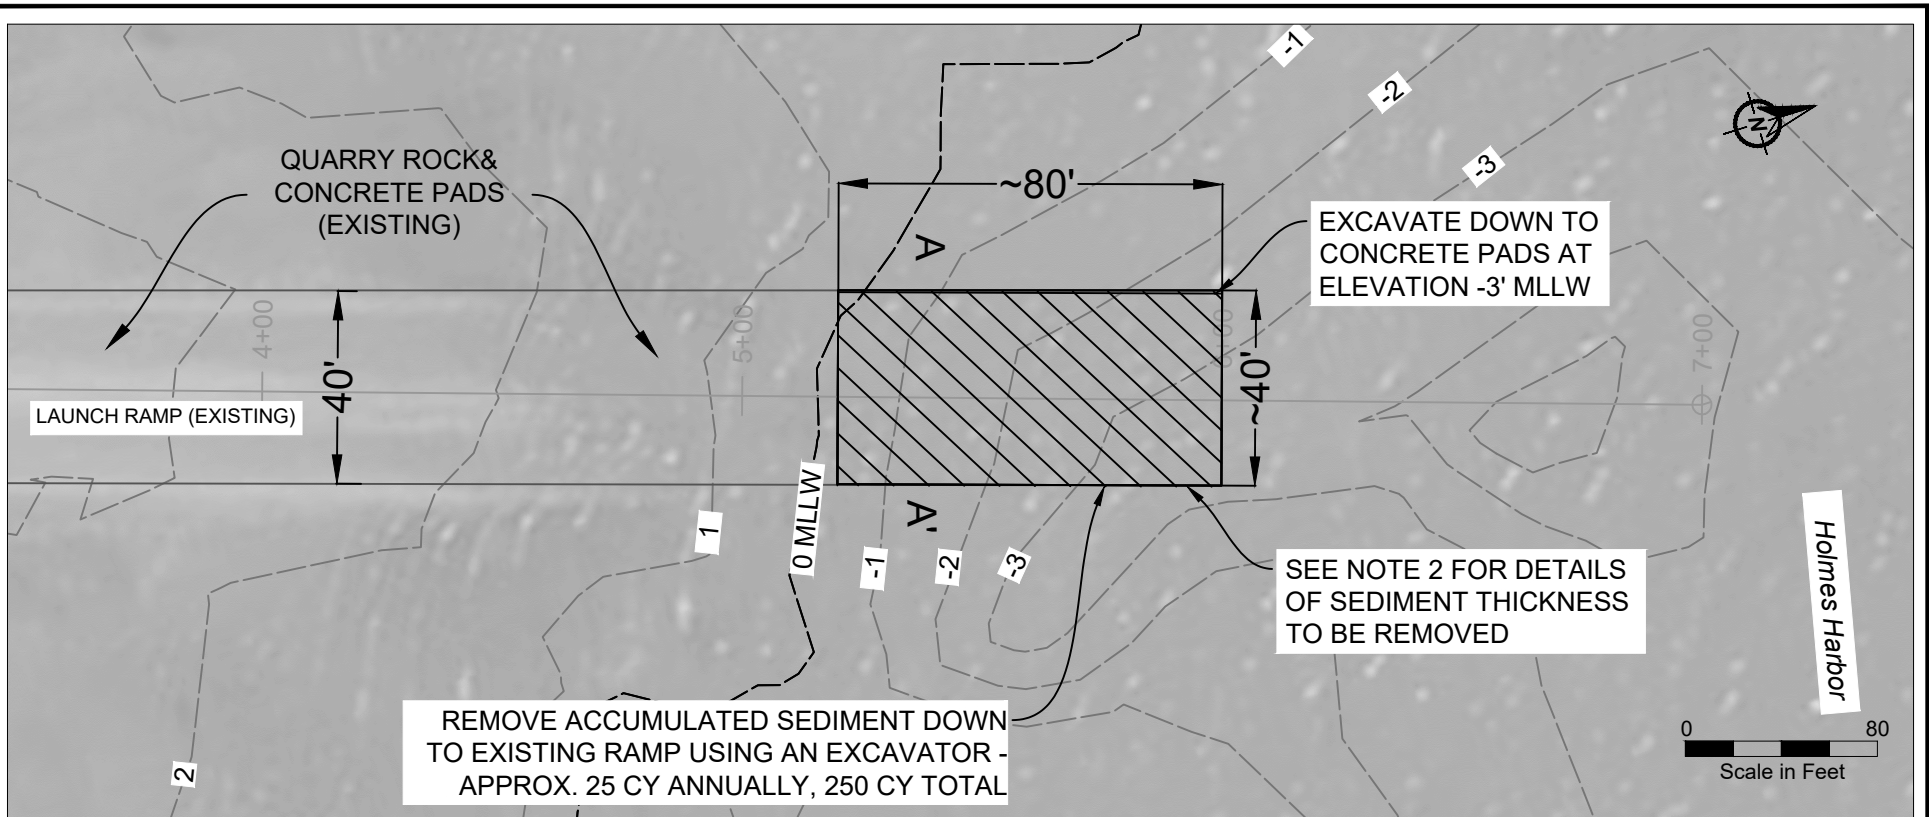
-1

-2

-3

QUARRY ROCK&
CONCRETE PADS
(EXISTING)

~80'

A

EXCAVATE DOWN TO
CONCRETE PADS AT
ELEVATION -3' MLLW

4+00

5+00

6+00

7+00

40'

~40'

LAUNCH RAMP (EXISTING)

A'

1

0 MLLW

-1

-2

-3

SEE NOTE 2 FOR DETAILS
OF SEDIMENT THICKNESS
TO BE REMOVED

Holmes Harbor

REMOVE ACCUMULATED SEDIMENT DOWN
TO EXISTING RAMP USING AN EXCAVATOR -
APPROX. 25 CY ANNUALLY, 250 CY TOTAL

2

0 80
Scale in Feet